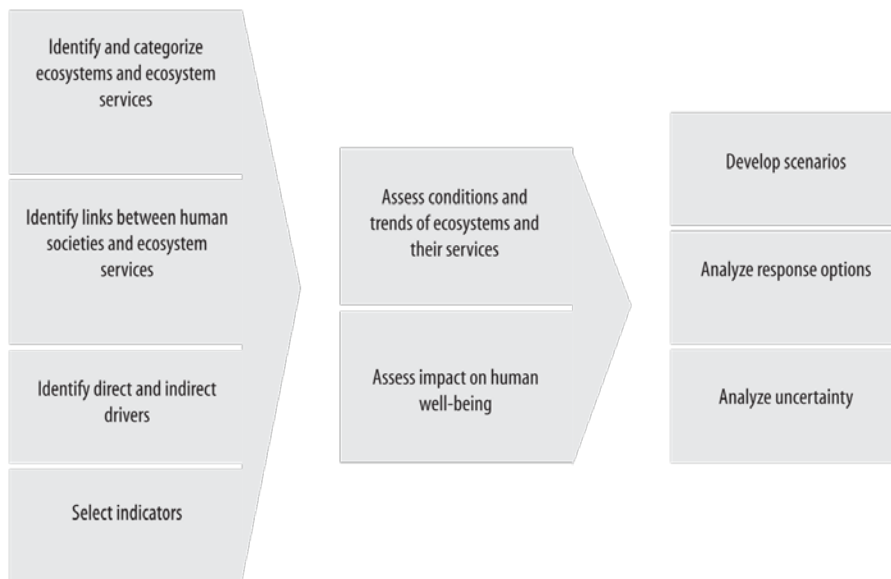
Identify and categorize ecosystems and ecosystem services

Identify links between human societies and ecosystem services

Identify direct and indirect drivers

Select indicators

Assess conditions and trends of ecosystems and their services

Assess impact on human well-being

Develop scenarios

Analyze response options

Analyze uncertainty